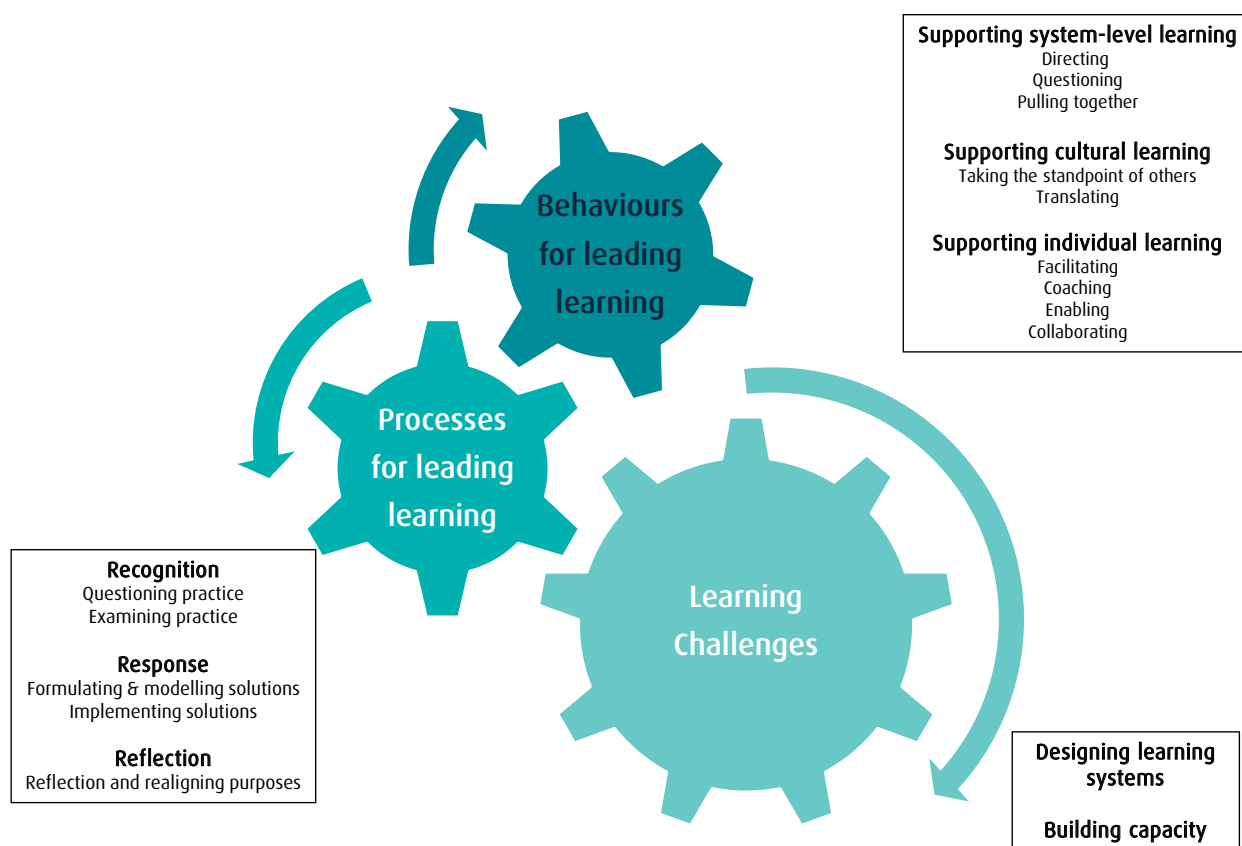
Supporting system-level learning
Directing
Questioning
Pulling together

Supporting cultural learning
Taking the standpoint of others
Translating

Supporting individual learning
Facilitating
Coaching
Enabling
Collaborating

Behaviours for leading learning

Processes for leading learning

Learning Challenges

Recognition
Questioning practice
Examining practice

Response
Formulating & modelling solutions
Implementing solutions

Reflection
Reflection and realigning purposes

Designing learning systems

Building capacity